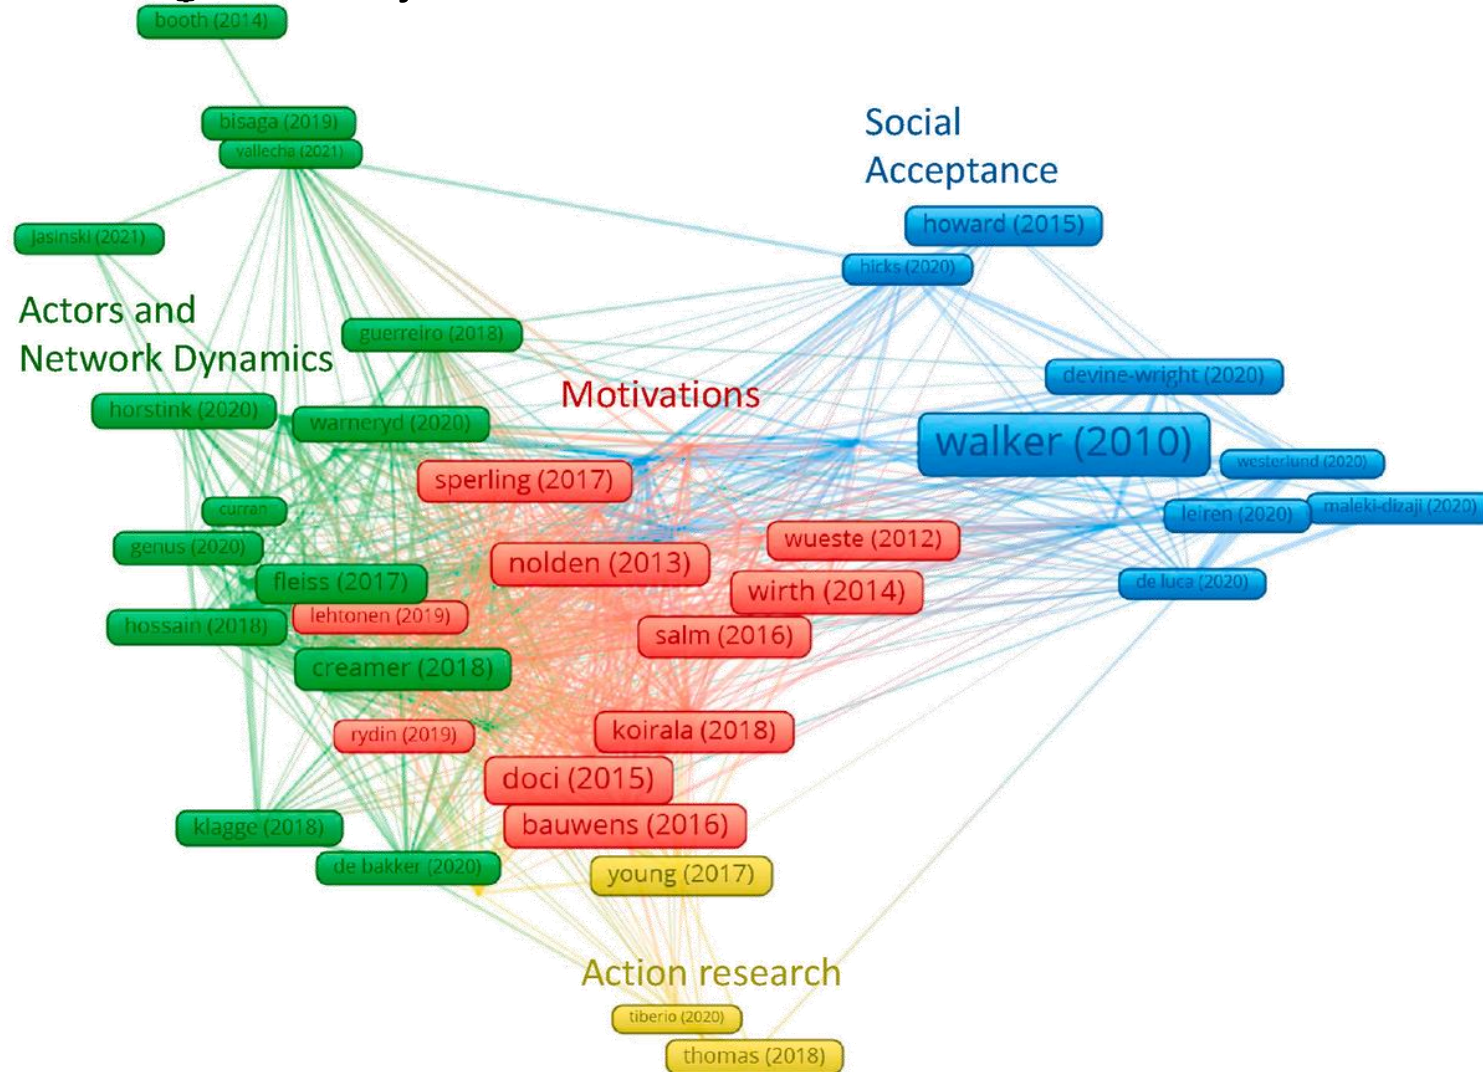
booth (2014)

bisaga (2019)

vallecha (2021)

Social Acceptance

jasinski (2021)

howard (2015)

hicks (2020)

Actors and Network Dynamics

guerreiro (2018)

devine-wright (2020)

Motivations

horstink (2020)

warneryd (2020)

walker (2010)

westerlund (2020)

sperling (2017)

curran

leiren (2020)

maleki-dizaji (2020)

wueste (2012)

genus (2020)

nolden (2013)

fleiss (2017)

wirth (2014)

de luca (2020)

lehtonen (2019)

hossain (2018)

salm (2016)

creamer (2018)

rydin (2019)

koirala (2018)

doci (2015)

klagge (2018)

bauwens (2016)

de bakker (2020)

young (2017)

Action research

tiberio (2020)

thomas (2018)